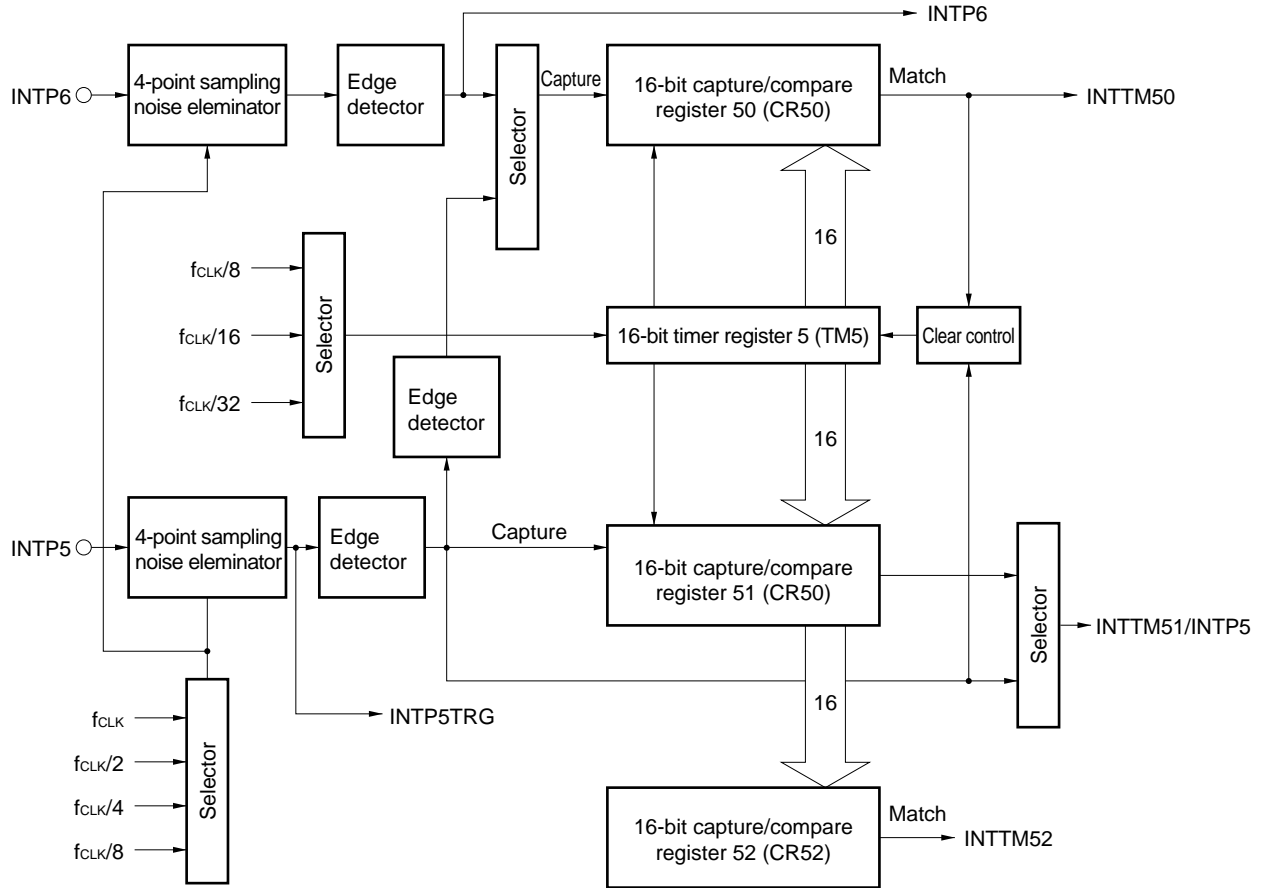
INTP6

INTP6

4-point sampling noise eleminator

Edge detector

Selector

Capture

16-bit capture/compare register 50 (CR50)

Match

INTTM50

16

$f_{CLK}/8$

$f_{CLK}/16$

$f_{CLK}/32$

Selector

Edge detector

16-bit timer register 5 (TM5)

Clear control

16

INTP5

4-point sampling noise eleminator

Edge detector

Capture

16-bit capture/compare register 51 (CR50)

Selector

INTTM51/INTP5

16

$f_{CLK}$

$f_{CLK}/2$

$f_{CLK}/4$

$f_{CLK}/8$

Selector

INTP5TRG

16-bit capture/compare register 52 (CR52)

Match

INTTM52